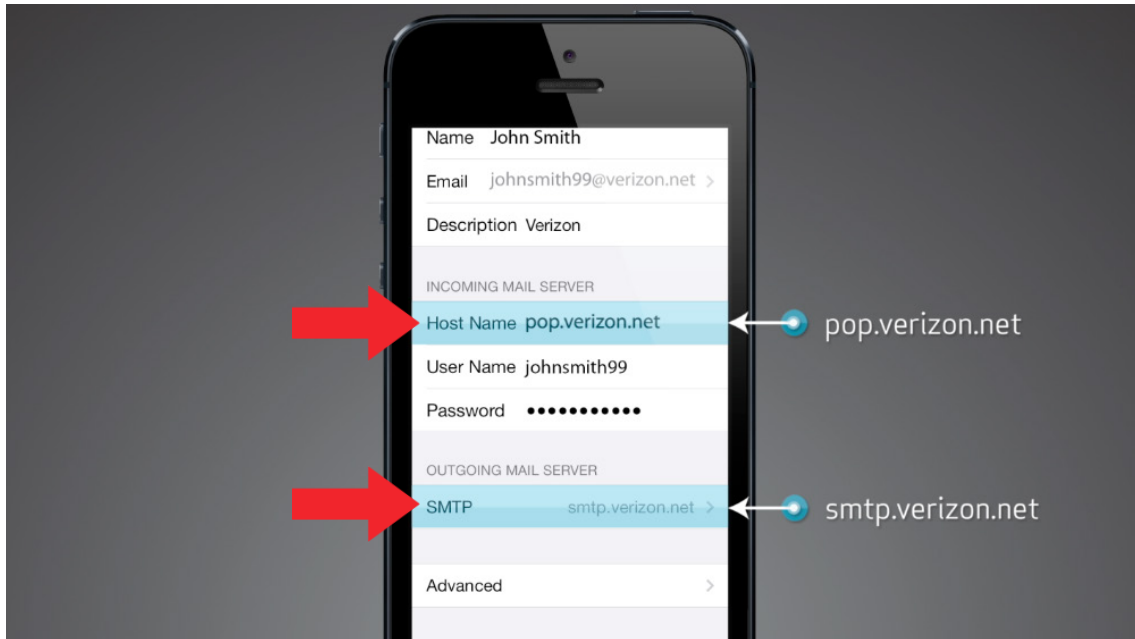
Name John Smith

Email johnsmith99@verizon.net >

Description Verizon

INCOMING MAIL SERVER

Host Name pop.verizon.net

User Name johnsmith99

Password ●●●●●●●●●●●

OUTGOING MAIL SERVER

SMTP smtp.verizon.net >

Advanced >

pop.verizon.net

smtp.verizon.net